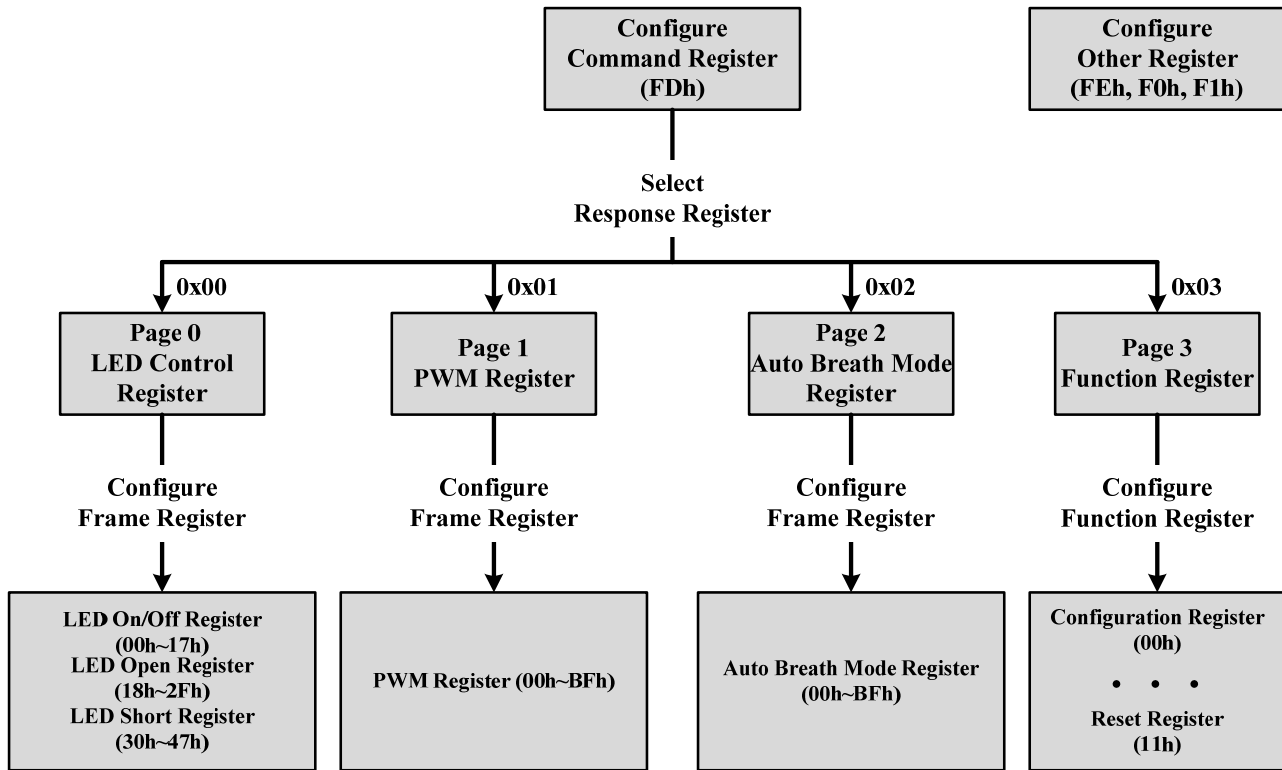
Configure
Command Register
(FDh)

Configure
Other Register
(FEh, F0h, F1h)

Select
Response Register

0x00

0x01

0x02

0x03

Page 0
LED Control
Register

Page 1
PWM Register

Page 2
Auto Breath Mode
Register

Page 3
Function Register

Configure
Frame Register

Configure
Frame Register

Configure
Frame Register

Configure
Function Register

LED On/Off Register
(00h~17h)
LED Open Register
(18h~2Fh)
LED Short Register
(30h~47h)

PWM Register (00h~BFh)

Auto Breath Mode Register
(00h~BFh)

Configuration Register
(00h)
• • •
Reset Register
(11h)